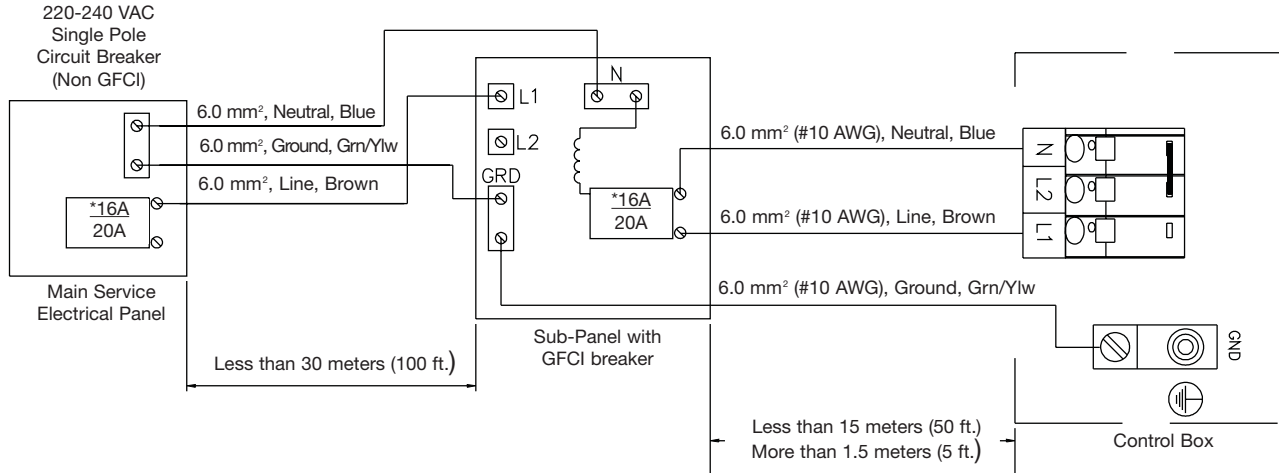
220-240 VAC
Single Pole
Circuit Breaker
(Non GFCI)

6.0 mm², Neutral, Blue
6.0 mm², Ground, Grn/Ylw
6.0 mm², Line, Brown

*16A
20A

Main Service
Electrical Panel

L1
L2
N
GRD

*16A
20A

Sub-Panel with
GFCI breaker

6.0 mm² (#10 AWG), Neutral, Blue
6.0 mm² (#10 AWG), Line, Brown
6.0 mm² (#10 AWG), Ground, Grn/Ylw

N
L2
L1

GND

Control Box

Less than 30 meters (100 ft.)

Less than 15 meters (50 ft.)
More than 1.5 meters (5 ft.)